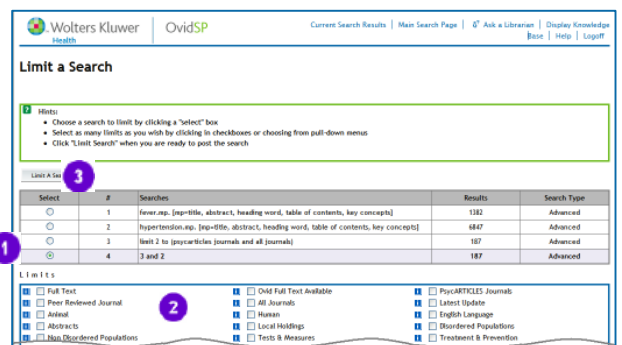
Wolters Kluwer Health | OvidSP

Current Search Results | Main Search Page | Ask a Librarian | Display Knowledge Base | Help | Logoff

Limit a Search

Hints:
- Choose a search to limit by clicking a "select" box
- Select as many limits as you wish by clicking in checkboxes or choosing from pull-down menus
- Click "Limit Search" when you are ready to post the search

Limit A Se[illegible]

3

| Select | # | Searches | Results | Search Type |
|---|---|---|---|---|
| | 1 | fever.mp. [mp=title, abstract, heading word, table of contents, key concepts] | 1382 | Advanced |
| | 2 | hypertension.mp. [mp=title, abstract, heading word, table of contents, key concepts] | 6847 | Advanced |
| | 3 | limit 2 to (psycarticles journals and all journals) | 187 | Advanced |
| | 4 | 3 and 2 | 187 | Advanced |

1

Limits

2

Full Text
Peer Reviewed Journal
Animal
Abstracts
Non Disordered Populations

Ovid Full Text Available
All Journals
Human
Local Holdings
Tests & Measures

PsycARTICLES Journals
Latest Update
English Language
Disordered Populations
Treatment & Prevention